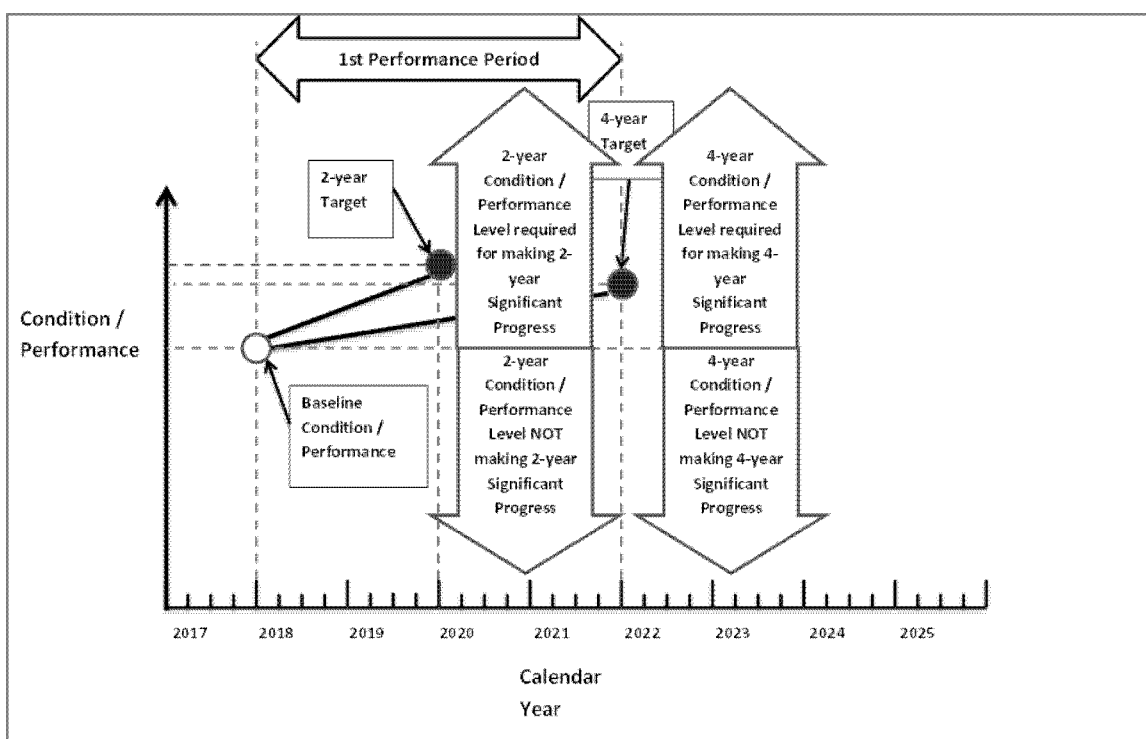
1st Performance Period

4-year Target

2-year Target

2-year Condition / Performance Level required for making 2-year Significant Progress

4-year Condition / Performance Level required for making 4-year Significant Progress

Condition / Performance

Baseline Condition / Performance

2-year Condition / Performance Level NOT making 2-year Significant Progress

4-year Condition / Performance Level NOT making 4-year Significant Progress

2017 2018 2019 2020 2021 2022 2023 2024 2025

Calendar Year